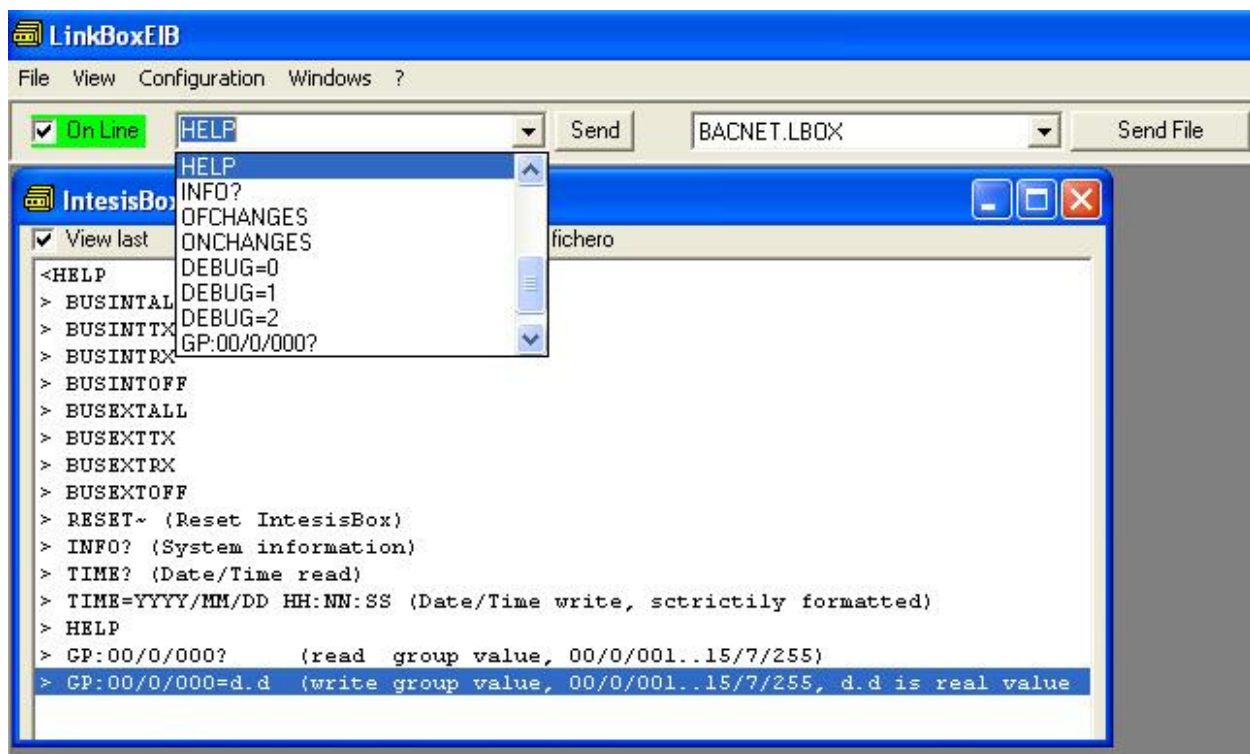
LinkBoxEIB

File View Configuration Windows ?

On Line HELP Send BACNET.LBOX Send File

HELP
INFO?
OFCHANGES
ONCHANGES
DEBUG=0
DEBUG=1
DEBUG=2
GP:00/0/000?

IntesisBo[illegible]

View last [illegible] fichero

<HELP
> BUSINTAL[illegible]
> BUSINTTX
> BUSINTRX
> BUSINTOFF
> BUSEXTALL
> BUSEXTTX
> BUSEXTRX
> BUSEXTOFF
> RESET~ (Reset IntesisBox)
> INFO? (System information)
> TIME? (Date/Time read)
> TIME=YYYY/MM/DD HH:NN:SS (Date/Time write, sctrictily formatted)
> HELP
> GP:00/0/000? (read group value, 00/0/001..15/7/255)
> GP:00/0/000=d.d (write group value, 00/0/001..15/7/255, d.d is real value